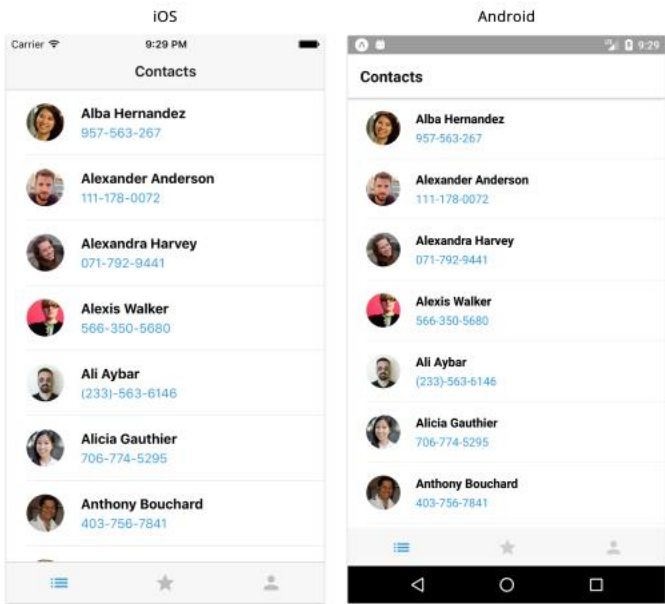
iOS

Carrier 9:29 PM

Contacts

Alba Hernandez
957-563-267

Alexander Anderson
111-178-0072

Alexandra Harvey
071-792-9441

Alexis Walker
566-350-5680

Ali Aybar
(233)-563-6146

Alicia Gauthier
706-774-5295

Anthony Bouchard
403-756-7841

Android

9:29

Contacts

Alba Hernandez
957-563-267

Alexander Anderson
111-178-0072

Alexandra Harvey
071-792-9441

Alexis Walker
566-350-5680

Ali Aybar
(233)-563-6146

Alicia Gauthier
706-774-5295

Anthony Bouchard
403-756-7841